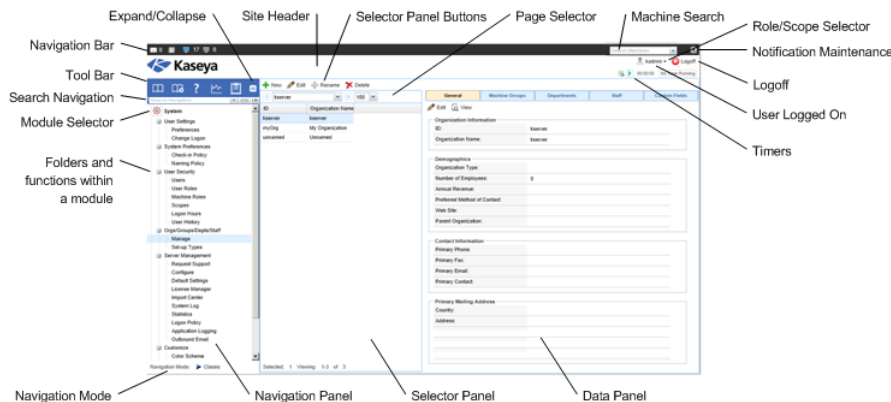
Expand/Collapse
Site Header
Selector Panel Buttons
Page Selector
Machine Search
Role/Scope Selector
Navigation Bar
Notification Maintenance
Tool Bar
Logoff
Search Navigation
User Logged On
Module Selector
Timers
Folders and functions within a module
Navigation Mode
Navigation Panel
Selector Panel
Data Panel

Kaseya
New Edit Rename Delete
kserver
100
ID Organization Name
kserver kserver
myOrg My Organization
unnamed Unnamed
Selected 1 Viewing 1-3 of 3
kadmin Logoff
00:00:00 No Timer Running
General Machine Groups Departments Staff Custom Fields
Edit View
Organization Information
ID: kserver
Organization Name: kserver
Demographics
Organization Type:
Number of Employees: 0
Annual Revenue:
Preferred Method of Contact:
Web Site:
Parent Organization:
Contact Information
Primary Phone:
Primary Fax:
Primary Email:
Primary Contact:
Primary Mailing Address
Country:
Address:
System
User Settings
Preferences
Change Logon
System Preferences
Check-in Policy
Naming Policy
User Security
Users
User Roles
Machine Roles
Scopes
Logon Hours
User History
Orgs/Groups/Depts/Staff
Manage
Set-up Types
Server Management
Request Support
Configure
Default Settings
License Manager
Import Center
System Log
Statistics
Logon Policy
Application Logging
Outbound Email
Customize
Color Scheme
Navigation Mode Classic